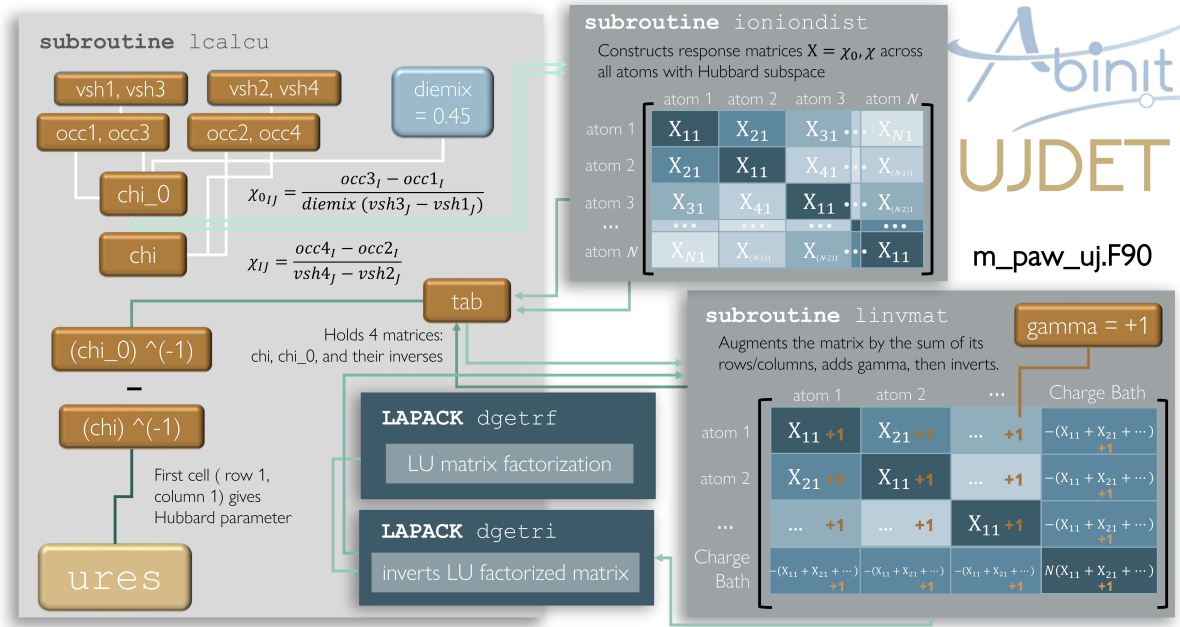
subroutine lcalcu

vsh1, vsh3

vsh2, vsh4

diemix = 0.45

occ1, occ3

occ2, occ4

chi_0

$\chi_{0_{IJ}} = \frac{occ3_I - occ1_I}{diemix\ (vsh3_J - vsh1_J)}$

chi

$\chi_{IJ} = \frac{occ4_I - occ2_I}{vsh4_J - vsh2_J}$

tab

Holds 4 matrices: chi, chi_0, and their inverses

(chi_0) ^(-1)

–

(chi) ^(-1)

First cell ( row 1, column 1) gives Hubbard parameter

ures

subroutine ioniondist

Constructs response matrices $X = \chi_0, \chi$ across all atoms with Hubbard subspace

| | atom 1 | atom 2 | atom 3 | ••• | atom N |
|---|---|---|---|---|---|
| atom 1 | $X_{11}$ | $X_{21}$ | $X_{31}$ | ••• | $X_{N1}$ |
| atom 2 | $X_{21}$ | $X_{11}$ | $X_{41}$ | ••• | $X_{(N-1)1}$ |
| atom 3 | $X_{31}$ | $X_{41}$ | $X_{11}$ | ••• | $X_{(N-2)1}$ |
| ••• | ••• | ••• | ••• | | ••• |
| atom N | $X_{N1}$ | $X_{(N-1)1}$ | $X_{(N-2)1}$ | | $X_{11}$ |

Abinit

UJDET

m_paw_uj.F90

subroutine linvmat

gamma = +1

Augments the matrix by the sum of its rows/columns, adds gamma, then inverts.

| | atom 1 | atom 2 | ••• | Charge Bath |
|---|---|---|---|---|
| atom 1 | $X_{11}$ +1 | $X_{21}$ +1 | ... +1 | $-(X_{11} + X_{21} + \cdots)$ +1 |
| atom 2 | $X_{21}$ +1 | $X_{11}$ +1 | ... +1 | $-(X_{11} + X_{21} + \cdots)$ +1 |
| ... | ... +1 | ... +1 | $X_{11}$ +1 | $-(X_{11} + X_{21} + \cdots)$ +1 |
| Charge Bath | $-(X_{11} + X_{21} + \cdots)$ +1 | $-(X_{11} + X_{21} + \cdots)$ +1 | $-(X_{11} + X_{21} + \cdots)$ +1 | $N(X_{11} + X_{21} + \cdots)$ +1 |

LAPACK dgetrf

LU matrix factorization

LAPACK dgetri

inverts LU factorized matrix